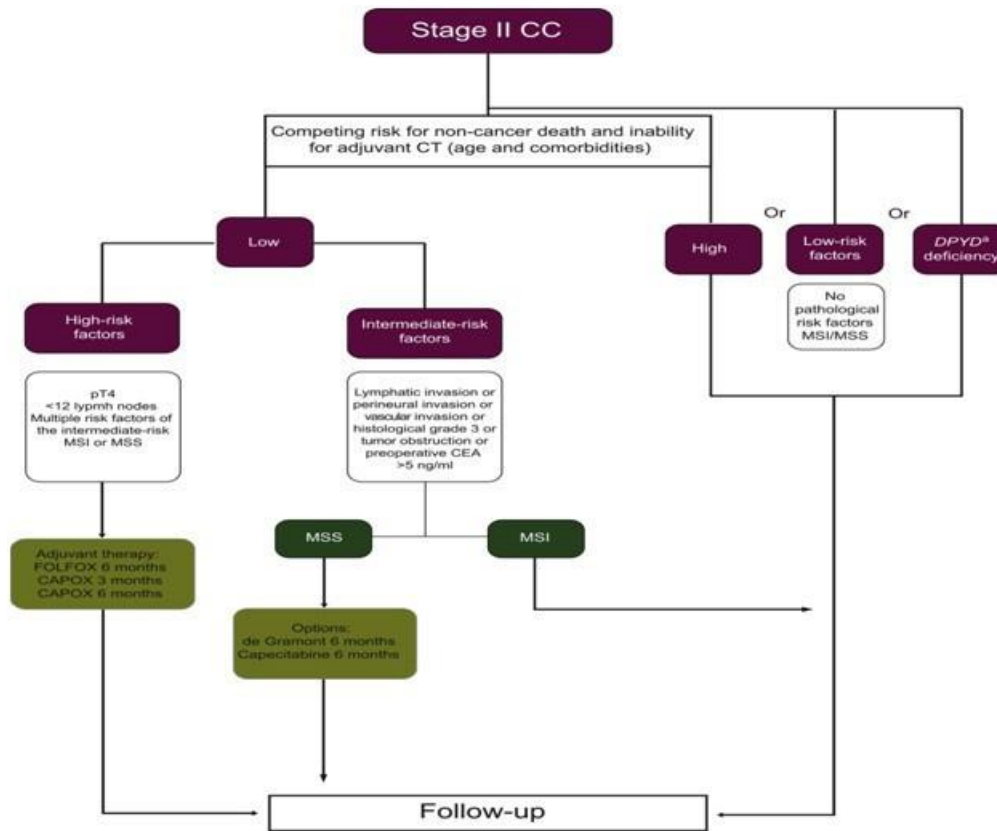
Stage II CC

Competing risk for non-cancer death and inability for adjuvant CT (age and comorbidities)

Low

High

Or

Low-risk factors

Or

$DPYD^a$ deficiency

No pathological risk factors MSI/MSS

High-risk factors

pT4
<12 lypmh nodes
Multiple risk factors of the intermediate-risk
MSI or MSS

Intermediate-risk factors

Lymphatic invasion or perineural invasion or vascular invasion or histological grade 3 or tumor obstruction or preoperative CEA >5 ng/ml

MSS

MSI

Adjuvant therapy:
FOLFOX 6 months
CAPOX 3 months
CAPOX 6 months

Options:
de Gramont 6 months
Capecitabine 6 months

Follow-up